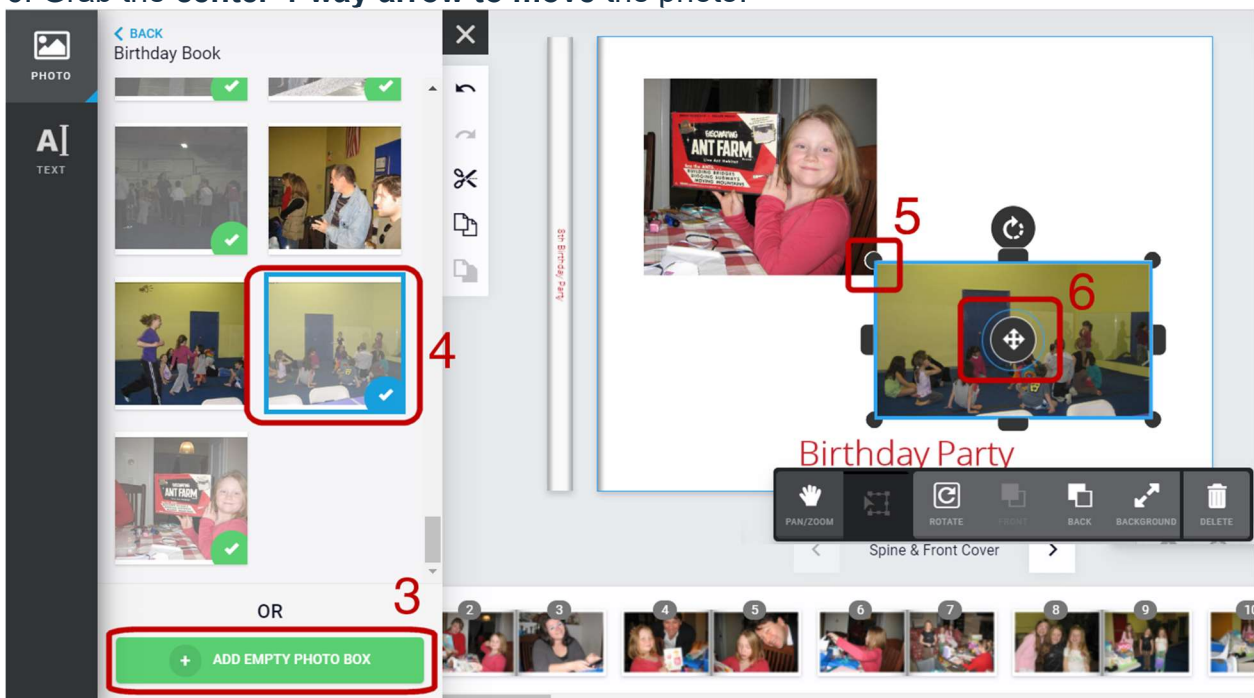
6. Grab the center 4-way arrow to move the photo.

PHOTO

TEXT

BACK
Birthday Book

4

OR

3

ADD EMPTY PHOTO BOX

Birthday Party

5

6

ANT FARM

Birthday Party

PAN/ZOOM
ROTATE
FRONT
BACK
BACKGROUND
DELETE

Spine & Front Cover

2
3
4
5
6
7
8
9
10